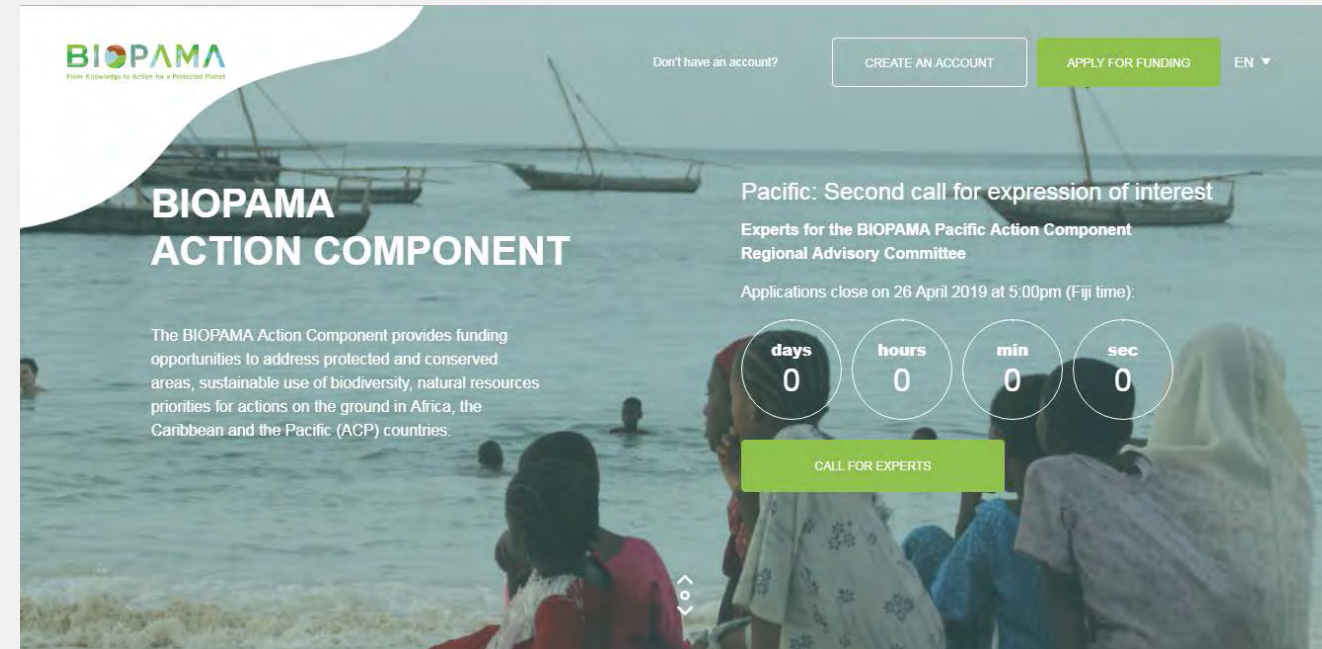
BIOPAMA
From Knowledge to Action for a Protected Planet

Don't have an account?
CREATE AN ACCOUNT
APPLY FOR FUNDING
EN ▼

BIOPAMA ACTION COMPONENT

The BIOPAMA Action Component provides funding opportunities to address protected and conserved areas, sustainable use of biodiversity, natural resources priorities for actions on the ground in Africa, the Caribbean and the Pacific (ACP) countries.

Pacific: Second call for expression of interest

Experts for the BIOPAMA Pacific Action Component Regional Advisory Committee

Applications close on 26 April 2019 at 5:00pm (Fiji time):

days 0
hours 0
min 0
sec 0

CALL FOR EXPERTS